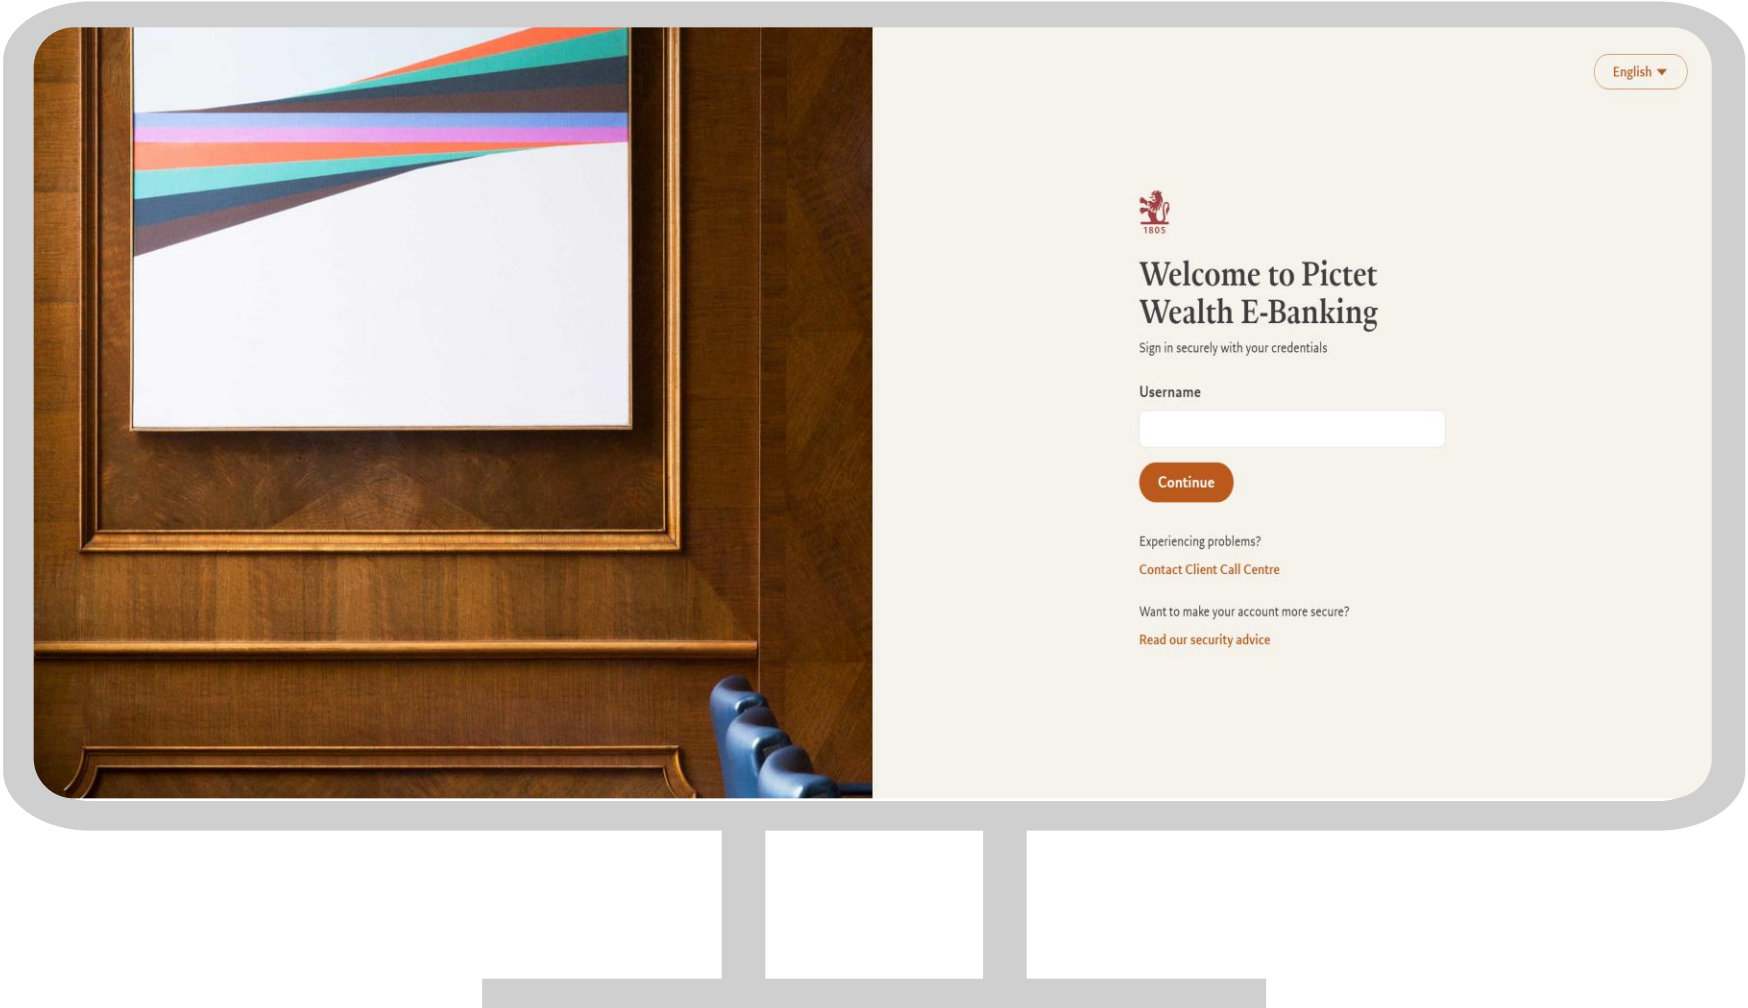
English

1805

Welcome to Pictet Wealth E-Banking

Sign in securely with your credentials

Username

Continue

Experiencing problems?

Contact Client Call Centre

Want to make your account more secure?

Read our security advice